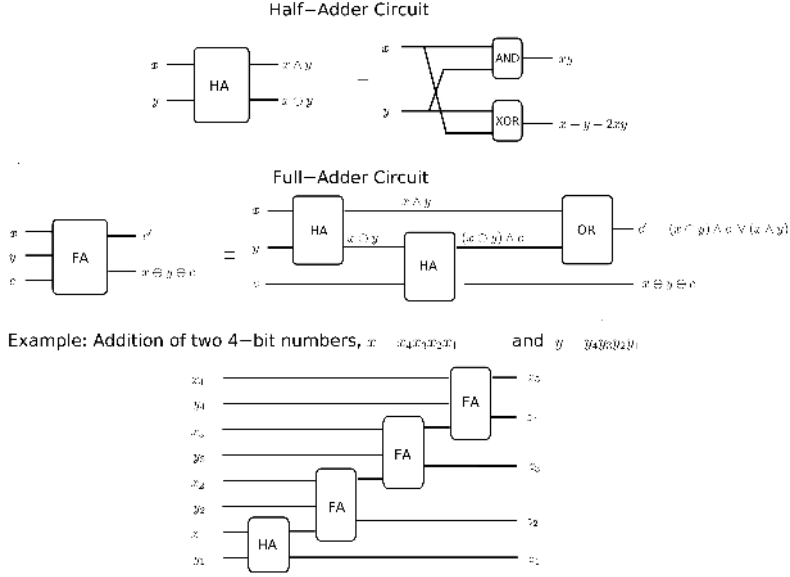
Half−Adder Circuit

$x$ $y$ HA $x \wedge y$ $x \oplus y$ = $x$ $y$ AND $xy$ XOR $x + y - 2xy$

Full−Adder Circuit

$x$ $y$ $c$ FA $c'$ $x \oplus y \oplus c$ = $x$ $y$ $c$ HA $x \wedge y$ $x \oplus y$ HA $(x \oplus y) \wedge c$ OR $c'$ $(x \oplus y) \wedge c \vee (x \wedge y)$ $x \oplus y \oplus c$

Example: Addition of two 4−bit numbers, $x = x_4x_3x_2x_1$ and $y = y_4y_3y_2y_1$

$x_4$ $y_4$ $x_3$ $y_3$ $x_2$ $y_2$ $x_1$ $y_1$ HA FA FA FA $z_5$ $z_4$ $z_3$ $z_2$ $z_1$